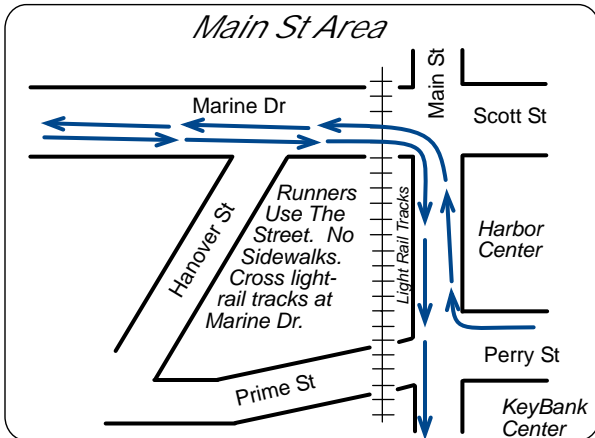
Main St Area

Main St

Marine Dr

Scott St

Hanover St

Runners Use The Street. No Sidewalks. Cross light-rail tracks at Marine Dr.

Light Rail Tracks

Harbor Center

Perry St

Prime St

KeyBank Center